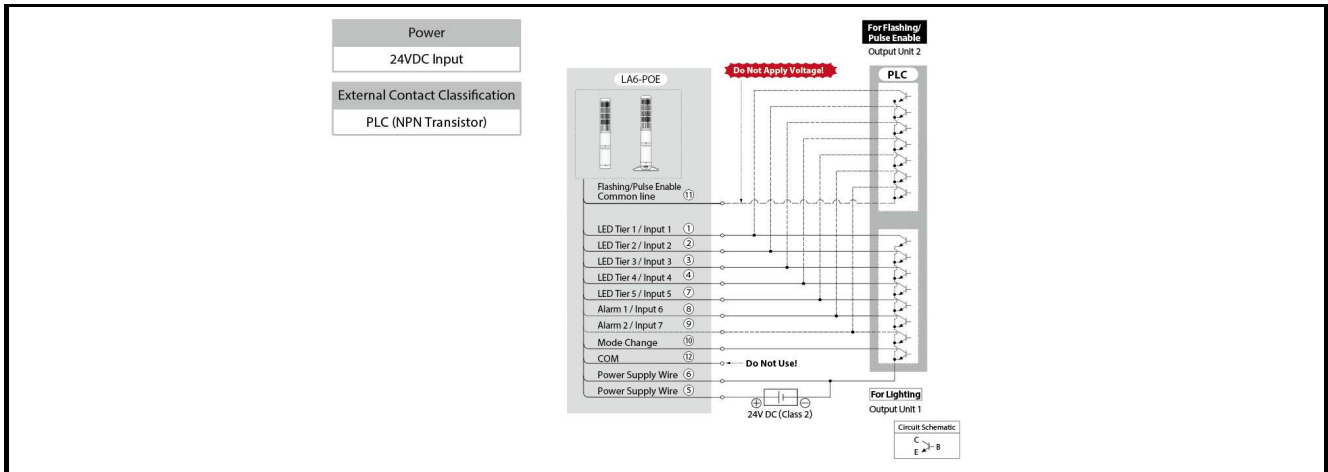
Power
24VDC Input

External Contact Classification
PLC (NPN Transistor)

LA6-POE

Do Not Apply Voltage!

For Flashing/ Pulse Enable
Output Unit 2

PLC

Flashing/Pulse Enable Common line ⑪

LED Tier 1 / Input 1 ①
LED Tier 2 / Input 2 ②
LED Tier 3 / Input 3 ③
LED Tier 4 / Input 4 ④
LED Tier 5 / Input 5 ⑦
Alarm 1 / Input 6 ⑧
Alarm 2 / Input 7 ⑨
Mode Change ⑩
COM ⑫
Do Not Use!
Power Supply Wire ⑥
Power Supply Wire ⑤

$\oplus$ $\ominus$
24V DC (Class 2)

For Lighting
Output Unit 1

Circuit Schematic
C
B
E